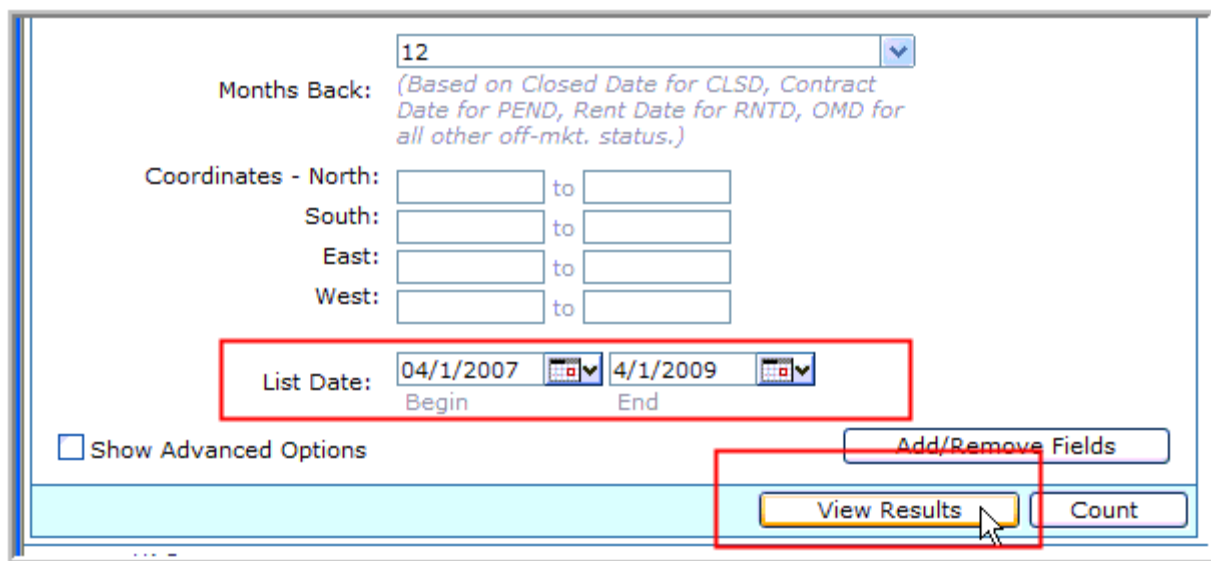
Months Back: 12

(Based on Closed Date for CLSD, Contract Date for PEND, Rent Date for RNTD, OMD for all other off-mkt. status.)

Coordinates - North: to
South: to
East: to
West: to

List Date: 04/1/2007 4/1/2009
Begin End

Show Advanced Options

Add/Remove Fields

View Results

Count